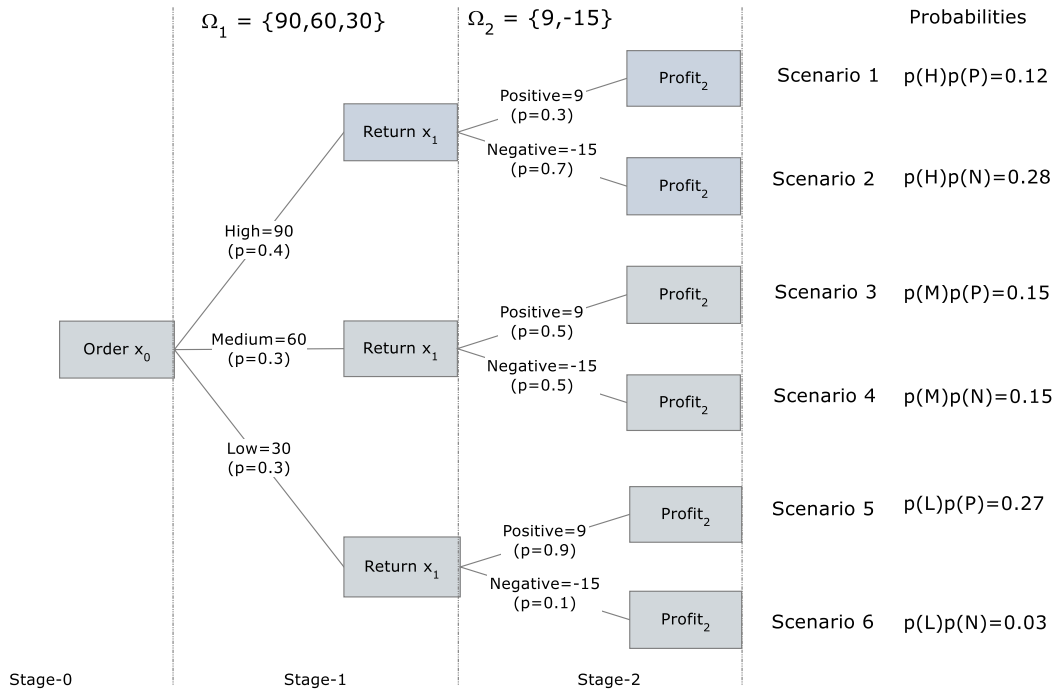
$\Omega_1$ = {90,60,30}

$\Omega_2$ = {9,-15}

Probabilities

Order $x_0$

High=90
(p=0.4)

Medium=60
(p=0.3)

Low=30
(p=0.3)

Return $x_1$

Positive=9
(p=0.3)

Negative=-15
(p=0.7)

Profit$_2$

Profit$_2$

Scenario 1 p(H)p(P)=0.12

Scenario 2 p(H)p(N)=0.28

Return $x_1$

Positive=9
(p=0.5)

Negative=-15
(p=0.5)

Profit$_2$

Profit$_2$

Scenario 3 p(M)p(P)=0.15

Scenario 4 p(M)p(N)=0.15

Return $x_1$

Positive=9
(p=0.9)

Negative=-15
(p=0.1)

Profit$_2$

Profit$_2$

Scenario 5 p(L)p(P)=0.27

Scenario 6 p(L)p(N)=0.03

Stage-0

Stage-1

Stage-2